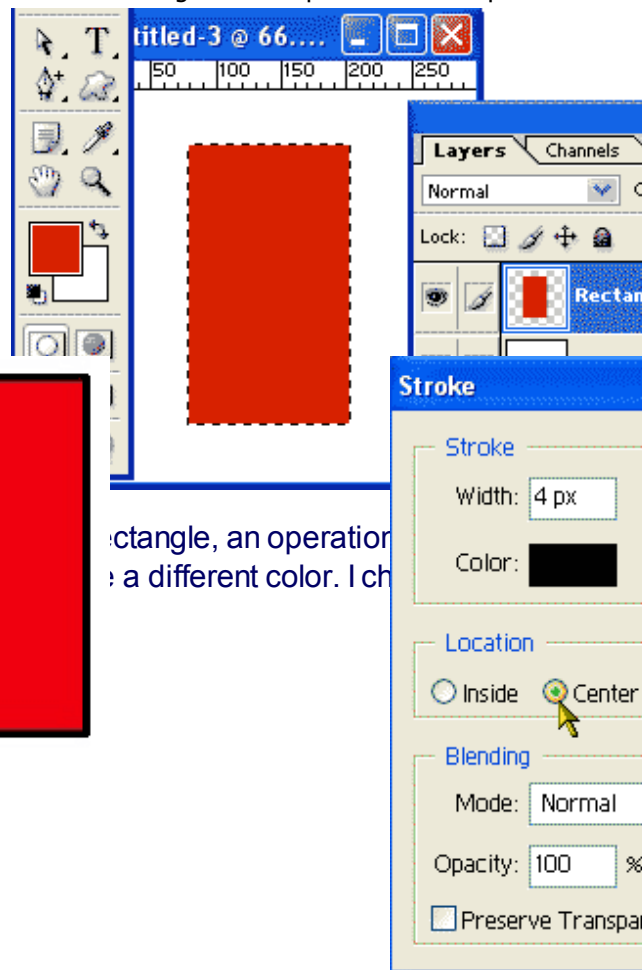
titled-3 @ 66....

50 100 150 200 250

Layers Channels

Normal

Lock:

Rectan

ectangle, an operation
a different color. I ch

Stroke

Stroke

Width: 4 px

Color:

Location

Inside Center

Blending

Mode: Normal

Opacity: 100 %

Preserve Transpar